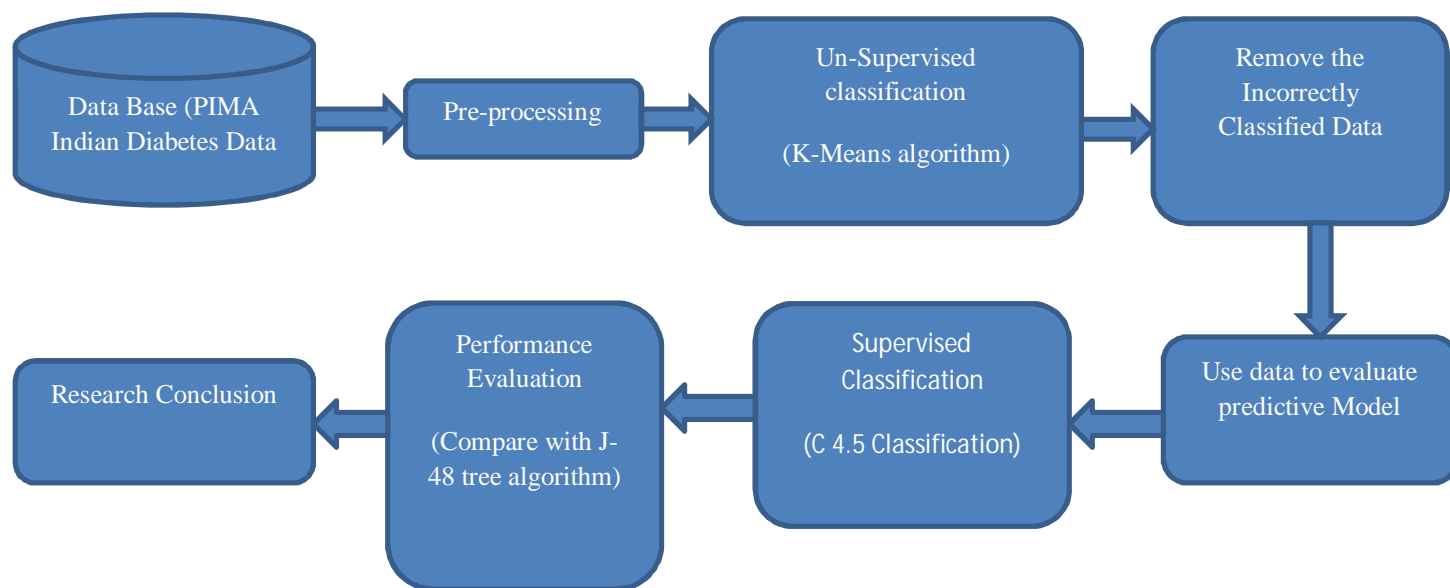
Data Base (PIMA Indian Diabetes Data

Pre-processing

Un-Supervised classification

(K-Means algorithm)

Remove the Incorrectly Classified Data

Use data to evaluate predictive Model

Supervised Classification

(C 4.5 Classification)

Performance Evaluation

(Compare with J-48 tree algorithm)

Research Conclusion